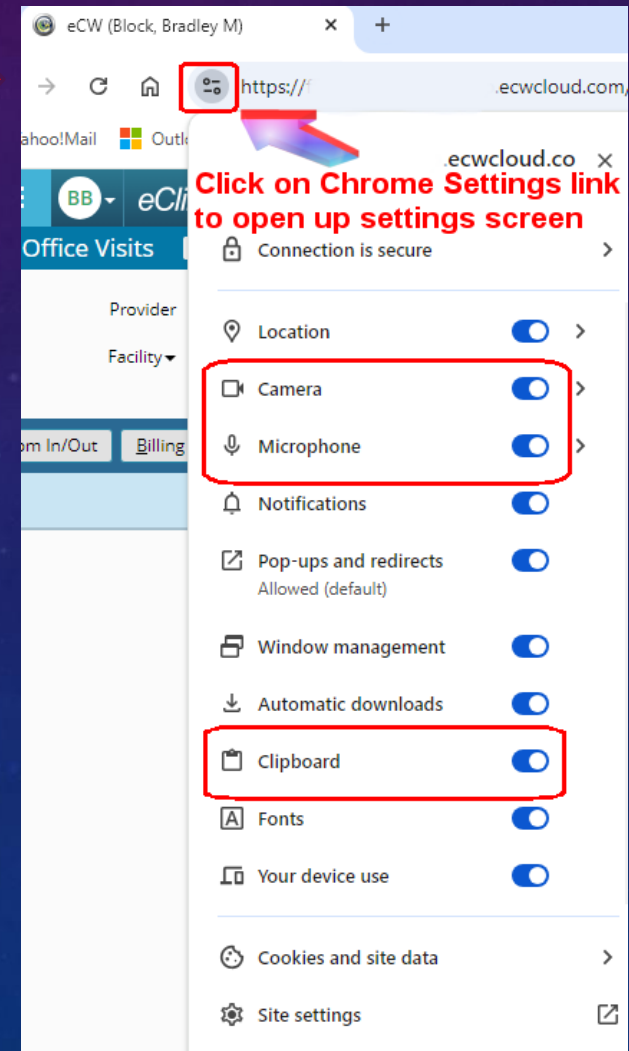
eCW (Block, Bradley M) ×
+
https://
.ecwcloud.com/
ahoo!Mail
Outl
BB
eCli
Office Visits
Provider
Facility
om In/Out
Billing
.ecwcloud.co ×
Click on Chrome Settings link to open up settings screen
Connection is secure
Location
Camera
Microphone
Notifications
Pop-ups and redirects
Allowed (default)
Window management
Automatic downloads
Clipboard
Fonts
Your device use
Cookies and site data
Site settings